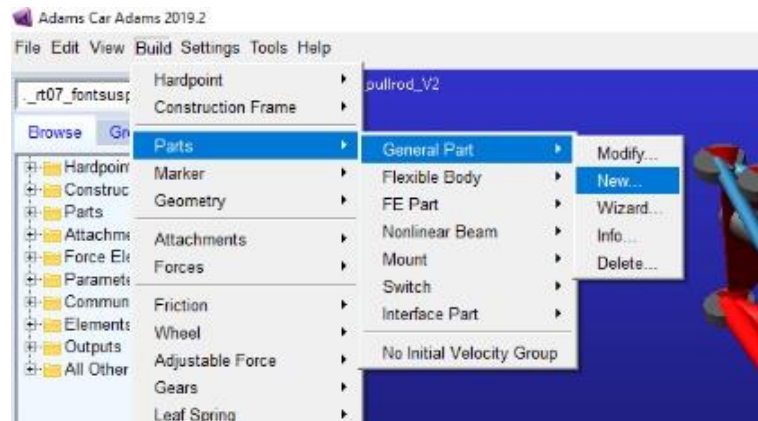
Adams Car Adams 2019.2

File Edit View Build Settings Tools Help

._rt07_fontsusp

Browse Gr

Hardpoin
Construc
Parts
Attachme
Force Ele
Paramete
Commun
Elements
Outputs
All Other

pullrod_V2

Hardpoint
Construction Frame
Parts
Marker
Geometry
Attachments
Forces
Friction
Wheel
Adjustable Force
Gears
Leaf Spring

General Part
Flexible Body
FE Part
Nonlinear Beam
Mount
Switch
Interface Part
No Initial Velocity Group

Modify...
New...
Wizard...
Info...
Delete...